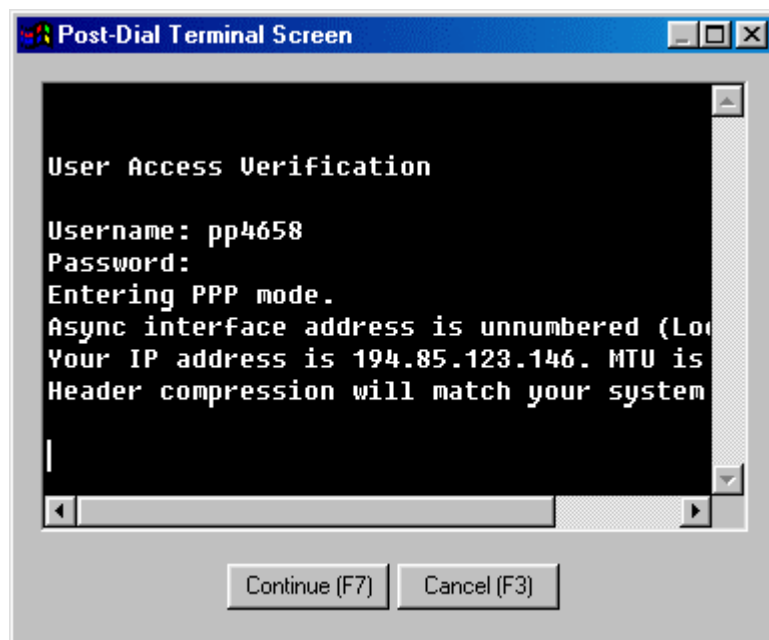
Post-Dial Terminal Screen

User Access Verification

Username: pp4658
Password:
Entering PPP mode.
Async interface address is unnumbered (Lo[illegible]
Your IP address is 194.85.123.146. MTU is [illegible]
Header compression will match your system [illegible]

Continue (F7)
Cancel (F3)